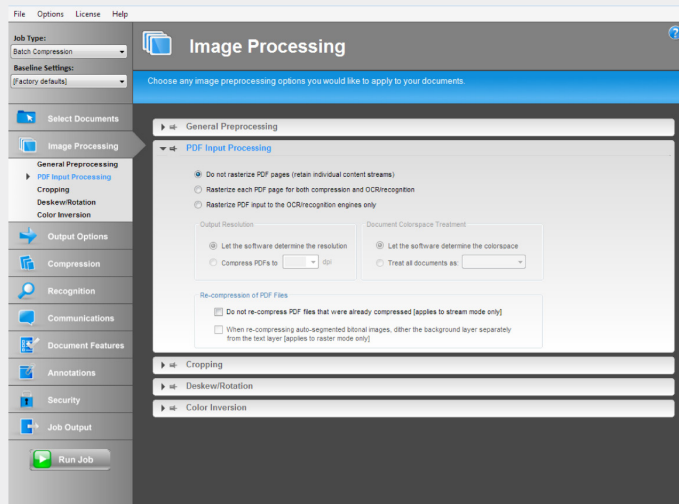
File Options License Help

Job Type:
Batch Compression
Baseline Settings:
[Factory defaults]

Select Documents
Image Processing
General Preprocessing
PDF Input Processing
Cropping
Deskew/Rotation
Color Inversion
Output Options
Compression
Recognition
Communications
Document Features
Annotations
Security
Job Output
Run Job

Image Processing

?

Choose any image preprocessing options you would like to apply to your documents.

General Preprocessing

PDF Input Processing

Do not rasterize PDF pages (retain individual content streams)
Rasterize each PDF page for both compression and OCR/recognition
Rasterize PDF input to the OCR/recognition engines only

Output Resolution
Let the software determine the resolution
Compress PDFs to dpi

Document Colorspace Treatment
Let the software determine the colorspace
Treat all documents as:

Re-compression of PDF Files
Do not re-compress PDF files that were already compressed [applies to stream mode only]
When re-compressing auto-segmented bitonal images, dither the background layer separately from the text layer [applies to raster mode only]

Cropping
Deskew/Rotation
Color Inversion